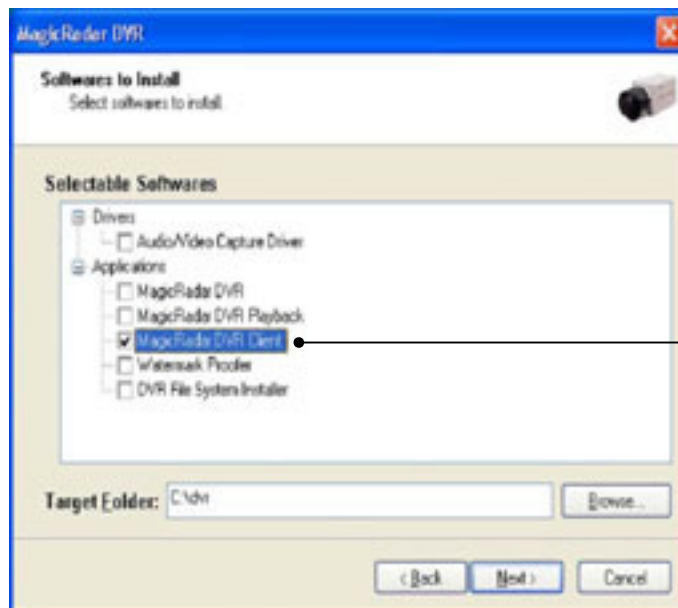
MagicRader DVR

Softwares to Install
Select softwares to install.

Selectable Softwares

Drivers
Audio/Video Capture Driver
Applications
MagicRadar DVR
MagicRadar DVR Playback
MagicRadar DVR Client
Watermark Proofer
DVR File System Installer

Target Folder: C:\dvr

Browse...

< Back
Next >
Cancel